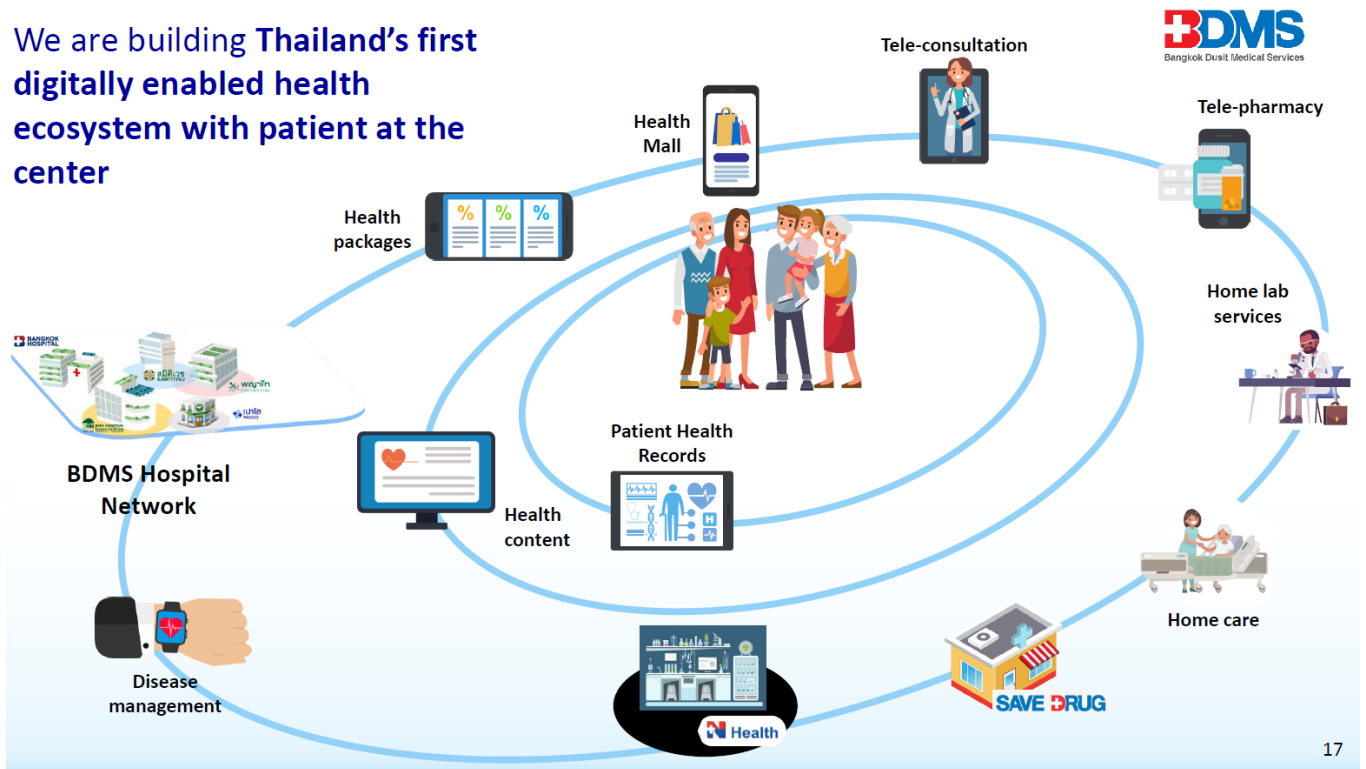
We are building **Thailand's first digitally enabled health ecosystem with patient at the center**

BDMS
Bangkok Dusit Medical Services

Tele-consultation

Health Mall

Tele-pharmacy

Health packages

Home lab services

BANGKOK HOSPITAL

สมิติเวช SAMITIVEJ

พญาไท

เปาโล PAOLO

BDMS Hospital Network

Patient Health Records

Health content

Home care

Disease management

N Health

SAVE DRUG

17